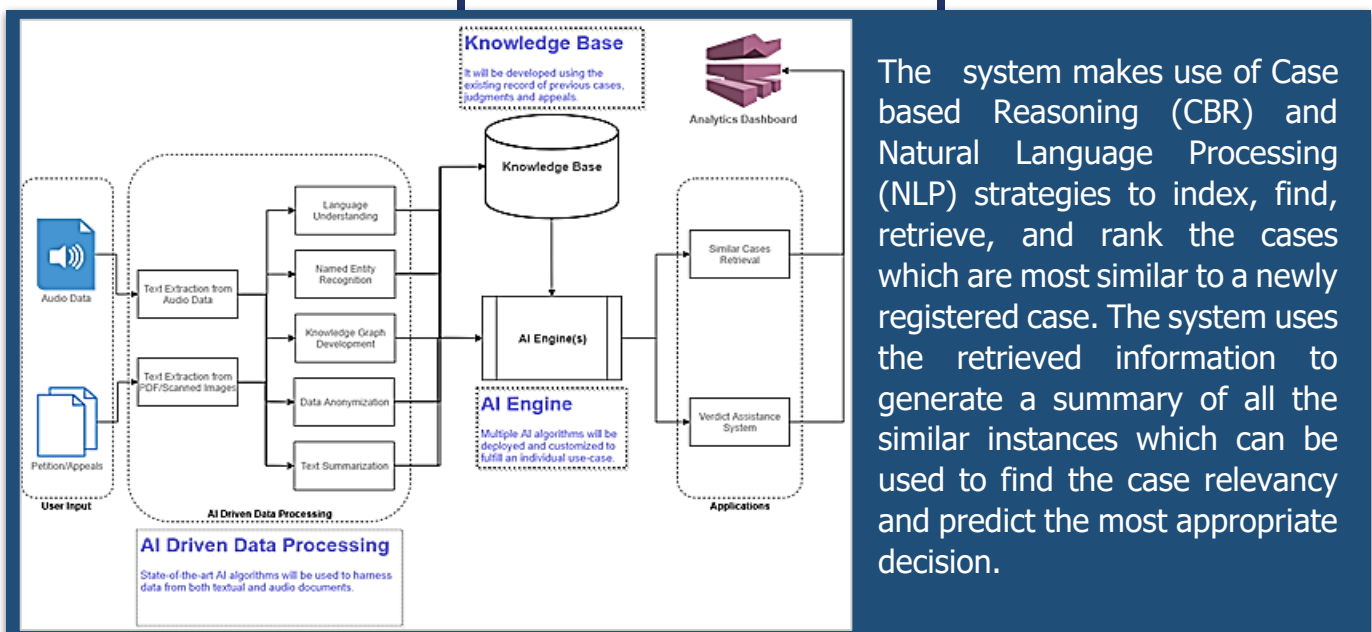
Knowledge Base

It will be developed using the existing record of previous cases, judgments and appeals.

Analytics Dashboard

Knowledge Base

Audio Data

Petition/Appeals

User Input

Text Extraction from Audio Data

Text Extraction from PDF/Scanned Images

Language Understanding

Named Entity Recognition

Knowledge Graph Development

Data Anonymization

Text Summarization

AI Driven Data Processing

AI Engine(s)

AI Engine

Multiple AI algorithms will be deployed and customized to fulfill an individual use-case.

Similar Cases Retrieval

Verdict Assistance System

Applications

AI Driven Data Processing

State-of-the-art AI algorithms will be used to harness data from both textual and audio documents.

The system makes use of Case based Reasoning (CBR) and Natural Language Processing (NLP) strategies to index, find, retrieve, and rank the cases which are most similar to a newly registered case. The system uses the retrieved information to generate a summary of all the similar instances which can be used to find the case relevancy and predict the most appropriate decision.